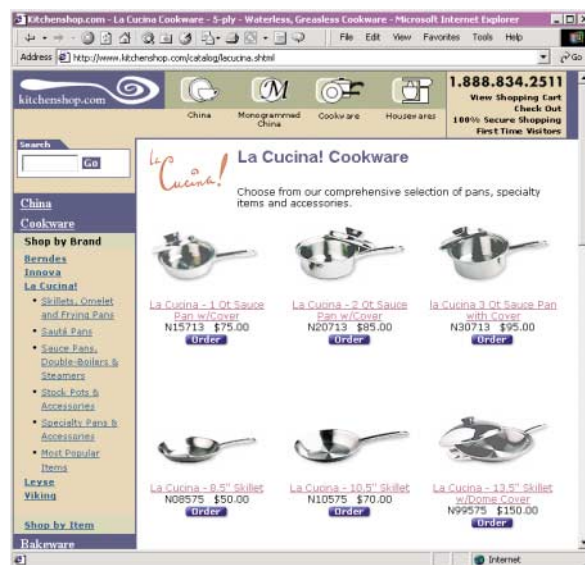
Kitchenshop.com - La Cucina Cookware - 5-ply - Waterless, Greaseless Cookware - Microsoft Internet Explorer

File Edit View Favorites Tools Help

Address http://www.kitchenshop.com/catalog/lacucina.shtml

Go

kitchenshop.com

China

Monogrammed China

Cookware

Housewares

1.888.834.2511

View Shopping Cart

Check Out

100% Secure Shopping

First Time Visitors

Search

Go

China

Cookware

Shop by Brand

Berndes

Innova

La Cucina!

• Skillets, Omelet and Frying Pans

• Sauté Pans

• Sauce Pans, Double-Boilers & Steamers

• Stock Pots & Accessories

• Specialty Pans & Accessories

• Most Popular Items

Leyse

Viking

Shop by Item

Bakeware

La Cucina!

La Cucina! Cookware

Choose from our comprehensive selection of pans, specialty items and accessories.

La Cucina - 1 Qt Sauce Pan w/Cover
N15713 $75.00
Order

La Cucina - 2 Qt Sauce Pan w/Cover
N20713 $85.00
Order

la Cucina 3 Qt Sauce Pan with Cover
N30713 $95.00
Order

La Cucina - 8.5" Skillet
N08575 $50.00
Order

La Cucina - 10.5" Skillet
N10575 $70.00
Order

La Cucina - 13.5" Skillet w/Dome Cover
N99575 $150.00
Order

Internet